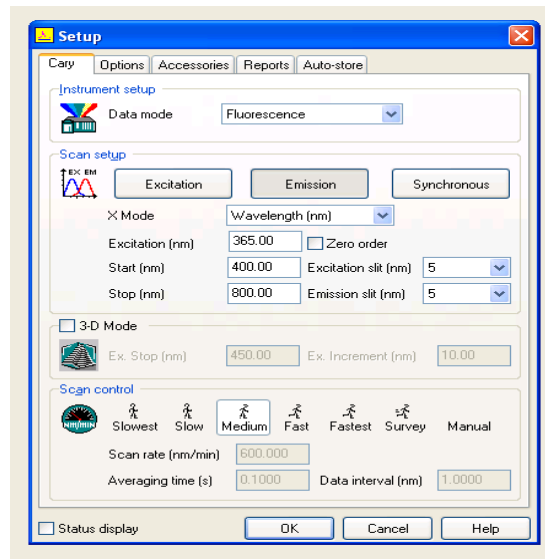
Setup

Cary | Options | Accessories | Reports | Auto-store

Instrument setup

Data mode: Fluorescence

Scan setup

EX EM

Excitation | Emission | Synchronous

X Mode: Wavelength (nm)

Excitation (nm): 365.00

Zero order

Start (nm): 400.00

Excitation slit (nm): 5

Stop (nm): 800.00

Emission slit (nm): 5

3-D Mode

Ex. Stop (nm): 450.00

Ex. Increment (nm): 10.00

Scan control

Slowest | Slow | Medium | Fast | Fastest | Survey | Manual

Scan rate (nm/min): 600.000

Averaging time (s): 0.1000

Data interval (nm): 1.0000

Status display

OK | Cancel | Help